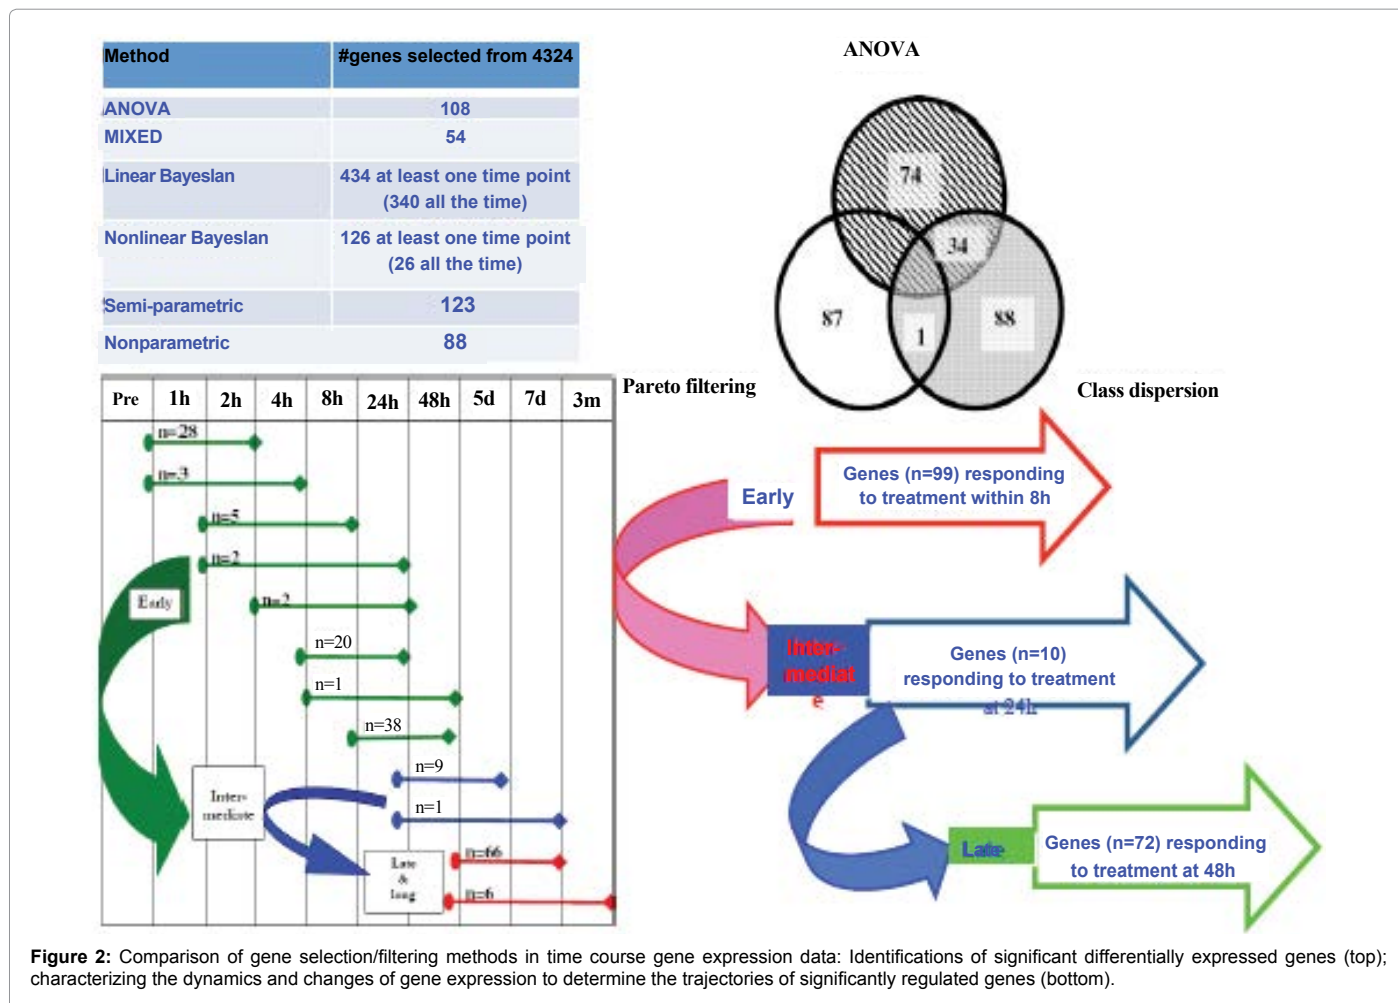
| Method | #genes selected from 4324 |
|---|---|
| ANOVA | 108 |
| MIXED | 54 |
| Linear Bayeslan | 434 at least one time point (340 all the time) |
| Nonlinear Bayeslan | 126 at least one time point (26 all the time) |
| Semi-parametric | 123 |
| Nonparametric | 88 |

ANOVA

74

34

87

1

88

Pareto filtering

Class dispersion

| Pre | 1h | 2h | 4h | 8h | 24h | 48h | 5d | 7d | 3m |
|---|---|---|---|---|---|---|---|---|---|

n=28

n=3

n=5

n=2

n=2

n=20

n=1

n=38

n=9

n=1

n=66

n=6

Early

Inter-mediate

Late & long

Early

Genes (n=99) responding to treatment within 8h

Inter-mediat e

Genes (n=10) responding to treatment at 24h

Late

Genes (n=72) responding to treatment at 48h

**Figure 2:** Comparison of gene selection/filtering methods in time course gene expression data: Identifications of significant differentially expressed genes (top); characterizing the dynamics and changes of gene expression to determine the trajectories of significantly regulated genes (bottom).